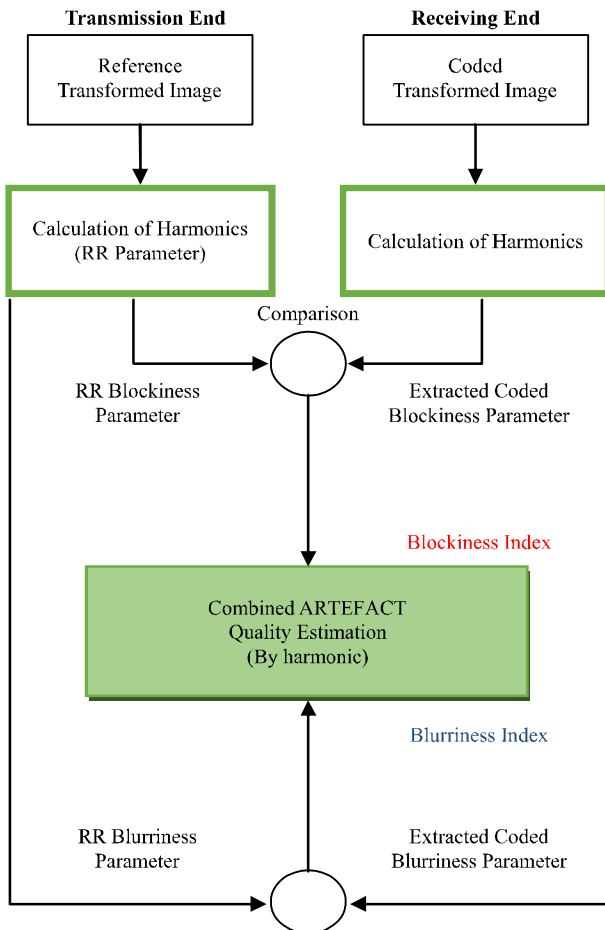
Transmission End

Receiving End

Reference Transformed Image

Coded Transformed Image

Calculation of Harmonics (RR Parameter)

Calculation of Harmonics

Comparison

RR Blockiness Parameter

Extracted Coded Blockiness Parameter

Blockiness Index

Combined ARTEFACT Quality Estimation (By harmonic)

Blurriness Index

RR Blurriness Parameter

Extracted Coded Blurriness Parameter